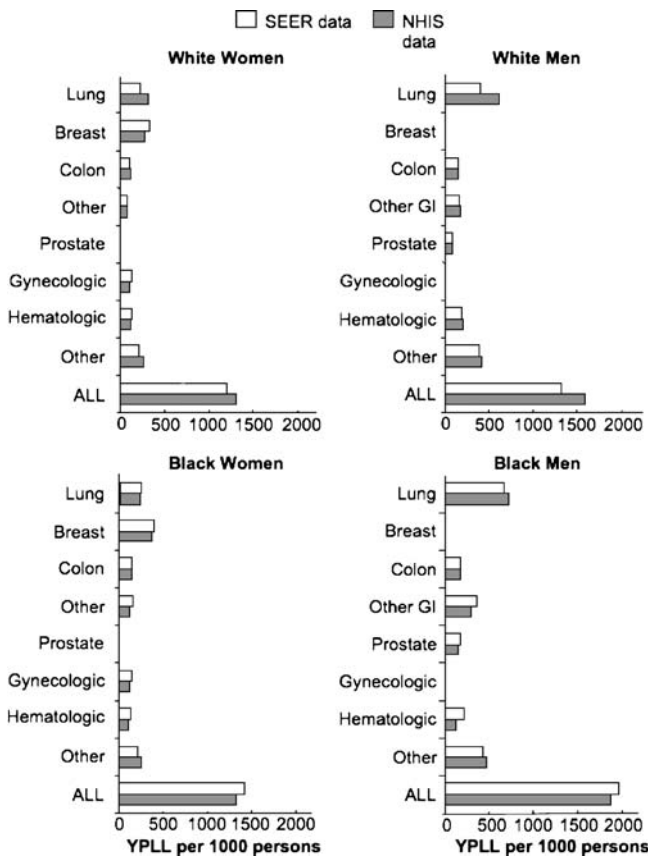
SEER data NHIS data

White Women

Lung
Breast
Colon
Other
Prostate
Gynecologic
Hematologic
Other
ALL

0 500 1000 1500 2000

White Men

Lung
Breast
Colon
Other GI
Prostate
Gynecologic
Hematologic
Other
ALL

0 500 1000 1500 2000

Black Women

Lung
Breast
Colon
Other
Prostate
Gynecologic
Hematologic
Other
ALL

0 500 1000 1500 2000
YPLL per 1000 persons

Black Men

Lung
Breast
Colon
Other GI
Prostate
Gynecologic
Hematologic
Other
ALL

0 500 1000 1500 2000
YPLL per 1000 persons